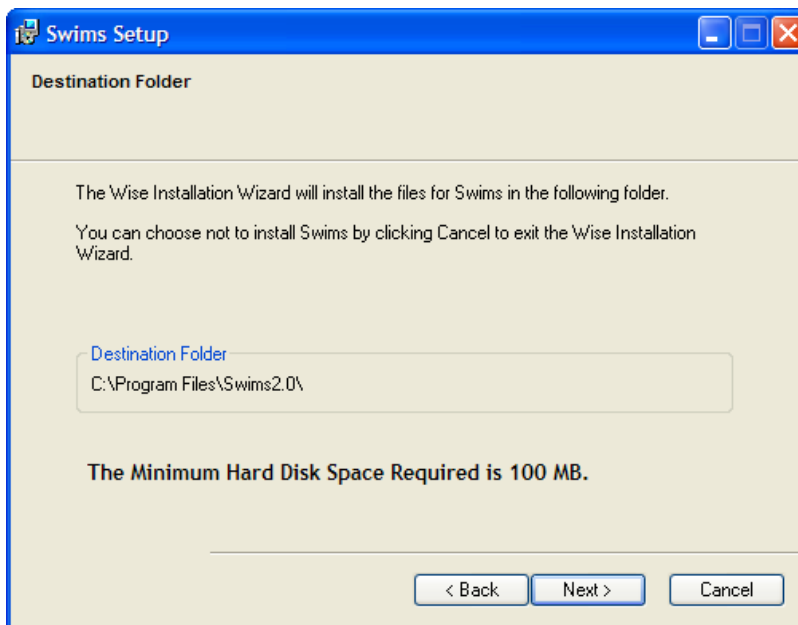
Swims Setup

Destination Folder

The Wise Installation Wizard will install the files for Swims in the following folder.

You can choose not to install Swims by clicking Cancel to exit the Wise Installation Wizard.

Destination Folder

C:\Program Files\Swims2.0\

The Minimum Hard Disk Space Required is 100 MB.

< Back

Next >

Cancel